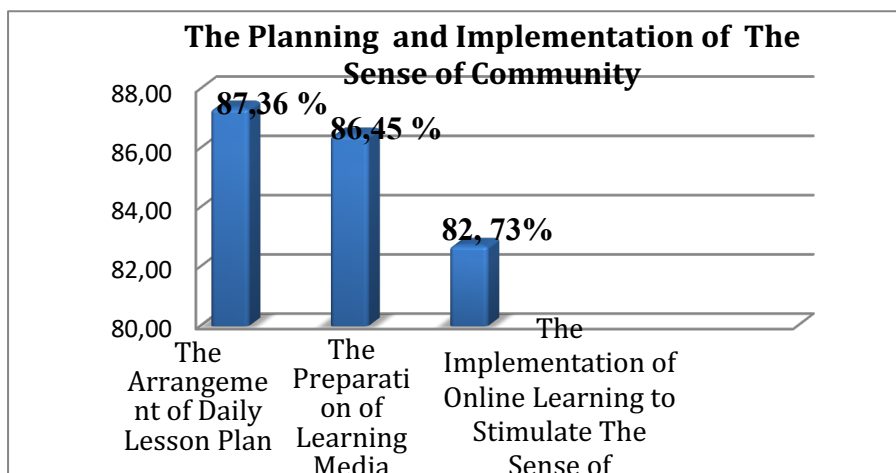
The Planning and Implementation of The Sense of Community

88,00
86,00
84,00
82,00
80,00

87,36 %
86,45 %
82, 73%

The Arrangement of Daily Lesson Plan

The Preparation of Learning Media

The Implementation of Online Learning to Stimulate The Sense of